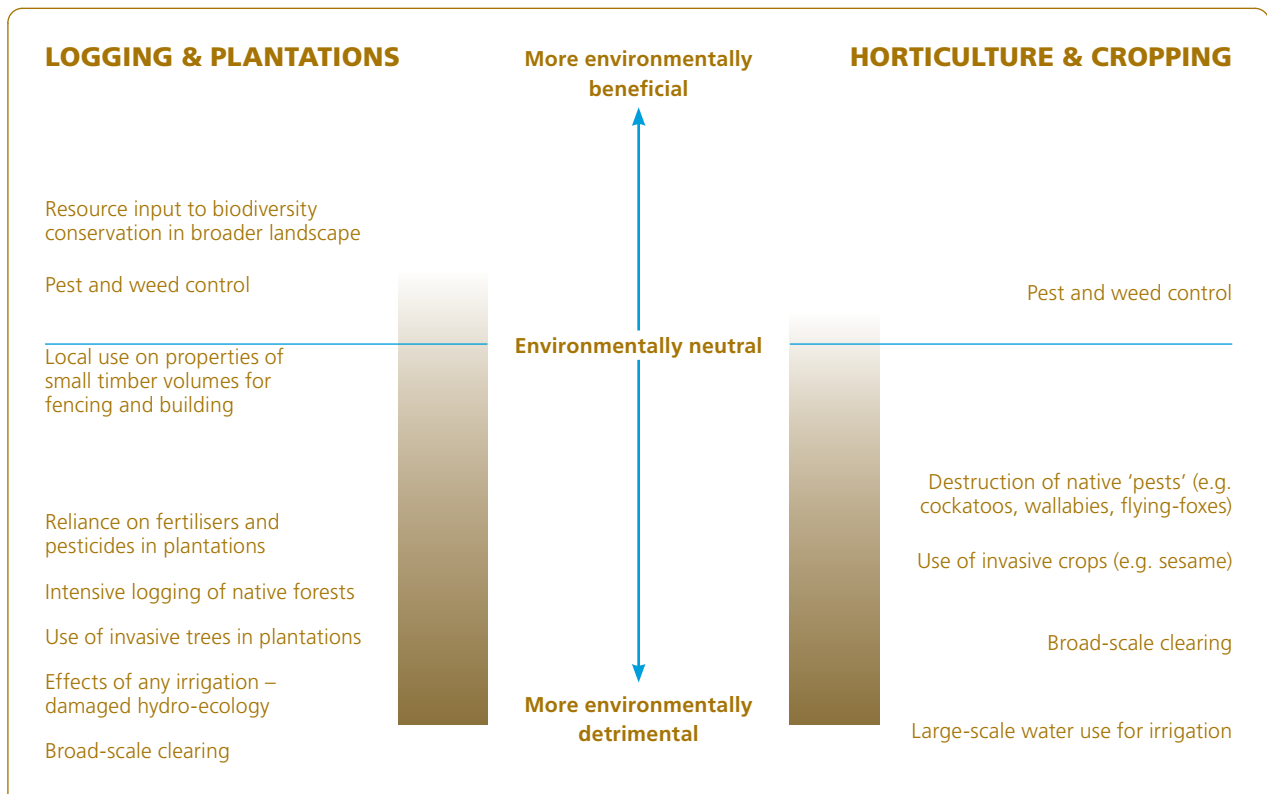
LOGGING & PLANTATIONS

More environmentally beneficial

HORTICULTURE & CROPPING

Resource input to biodiversity conservation in broader landscape

Pest and weed control

Pest and weed control

Environmentally neutral

Local use on properties of small timber volumes for fencing and building

Destruction of native 'pests' (e.g. cockatoos, wallabies, flying-foxes)

Reliance on fertilisers and pesticides in plantations

Use of invasive crops (e.g. sesame)

Intensive logging of native forests

Use of invasive trees in plantations

Broad-scale clearing

Effects of any irrigation – damaged hydro-ecology

More environmentally detrimental

Large-scale water use for irrigation

Broad-scale clearing